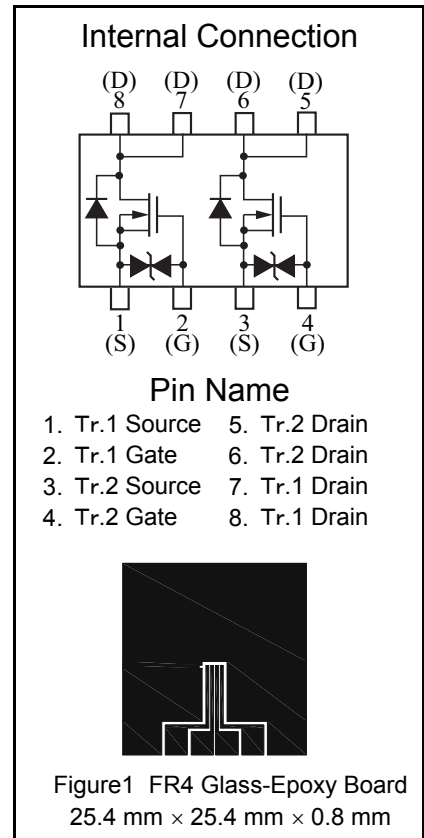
Internal Connection

(D) 8 (D) 7 (D) 6 (D) 5

1 (S) 2 (G) 3 (S) 4 (G)

Pin Name

1. Tr.1 Source
2. Tr.1 Gate
3. Tr.2 Source
4. Tr.2 Gate
5. Tr.2 Drain
6. Tr.2 Drain
7. Tr.1 Drain
8. Tr.1 Drain

Figure1 FR4 Glass-Epoxy Board
25.4 mm $\times$ 25.4 mm $\times$ 0.8 mm